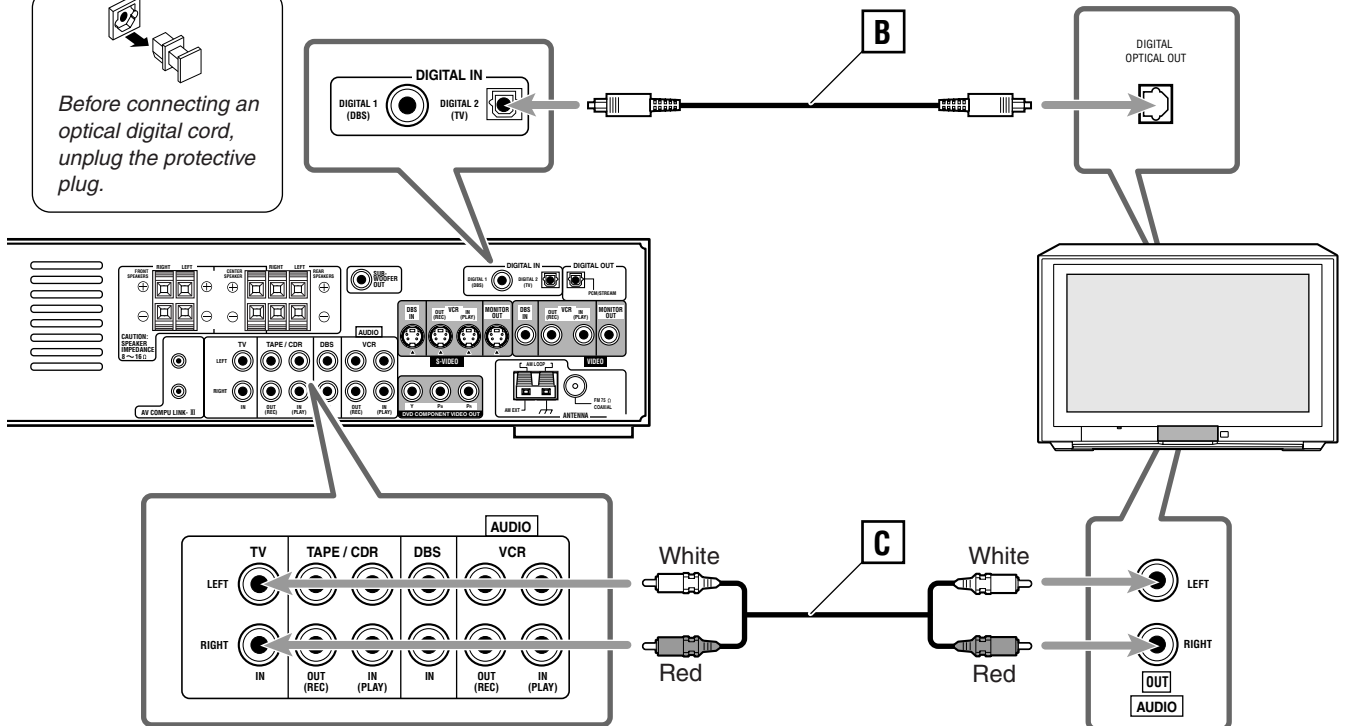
Before connecting an optical digital cord, unplug the protective plug.

DIGITAL IN
DIGITAL 1 (DBS)
DIGITAL 2 (TV)

B

DIGITAL OPTICAL OUT

FRONT SPEAKERS RIGHT LEFT
CENTER SPEAKER
RIGHT LEFT REAR SPEAKERS
SUB WOOFER OUT
CAUTION: SPEAKER IMPEDANCE 8 〜 16 Ω
DIGITAL IN
DIGITAL 1 (DBS)
DIGITAL 2 (TV)
DIGITAL OUT
PCM/STREAM
DBS IN
VCR OUT (REC) IN (PLAY)
MONITOR OUT
S-VIDEO
DBS IN
VCR OUT (REC) IN (PLAY)
MONITOR OUT
VIDEO
AUDIO
TV
TAPE / CDR
DBS
VCR
LEFT
RIGHT
IN
OUT (REC)
IN (PLAY)
OUT (REC)
IN (PLAY)
AV COMPU LINK-Ⅲ
DVD COMPONENT VIDEO OUT
Y
$P_B$
$P_R$
AM LOOP
AM EXT
FM 75 Ω COAXIAL
ANTENNA

AUDIO
TV
TAPE / CDR
DBS
VCR
LEFT
RIGHT
IN
OUT (REC)
IN (PLAY)
IN
OUT (REC)
IN (PLAY)

White
Red

C

White
Red

LEFT
RIGHT
OUT
AUDIO